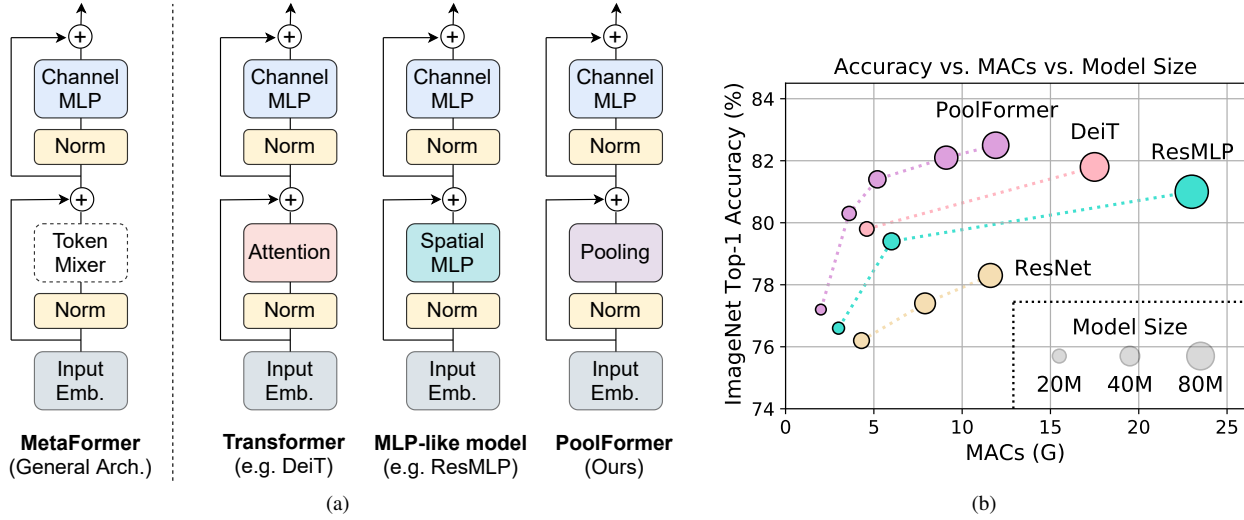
Channel MLP

Norm

Token Mixer

Norm

Input Emb.

**MetaFormer**
(General Arch.)

Channel MLP

Norm

Attention

Norm

Input Emb.

**Transformer**
(e.g. DeiT)

Channel MLP

Norm

Spatial MLP

Norm

Input Emb.

**MLP-like model**
(e.g. ResMLP)

Channel MLP

Norm

Pooling

Norm

Input Emb.

**PoolFormer**
(Ours)

(a)

Accuracy vs. MACs vs. Model Size

PoolFormer

DeiT

ResMLP

ResNet

Model Size

20M 40M 80M

ImageNet Top-1 Accuracy (%)

84
82
80
78
76
74

0 5 10 15 20 25

MACs (G)

(b)